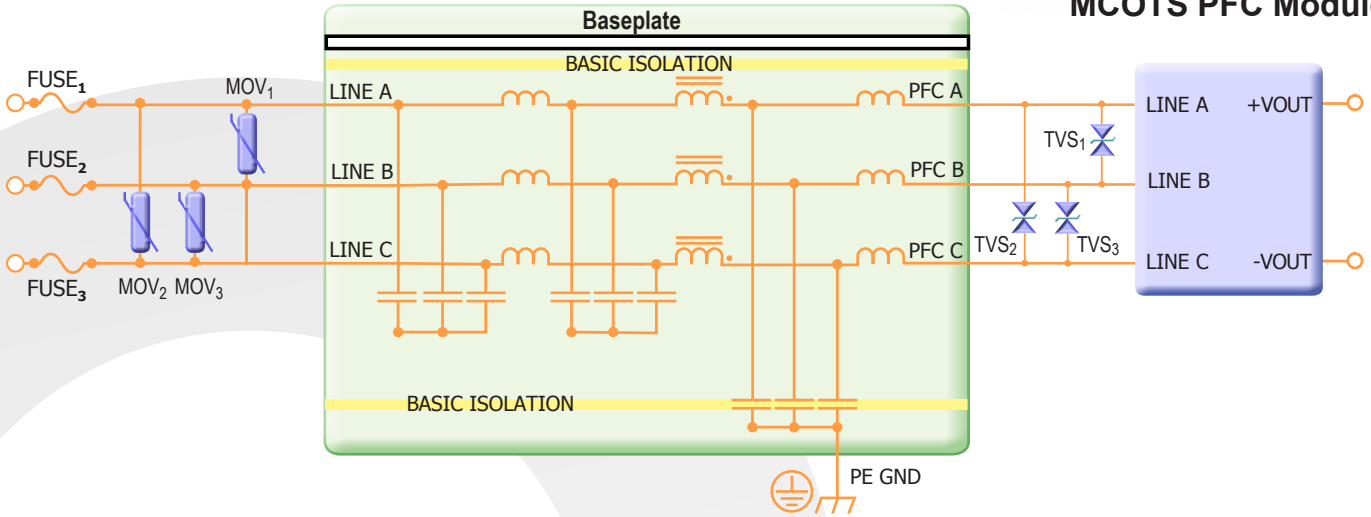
MCOTS PFC Modul

Baseplate

BASIC ISOLATION

FUSE$_1$

MOV$_1$

LINE A

PFC A

LINE A

+VOUT

FUSE$_2$

LINE B

PFC B

TVS$_1$

LINE B

LINE C

PFC C

TVS$_2$

TVS$_3$

LINE C

-VOUT

FUSE$_3$

MOV$_2$ MOV$_3$

BASIC ISOLATION

PE GND